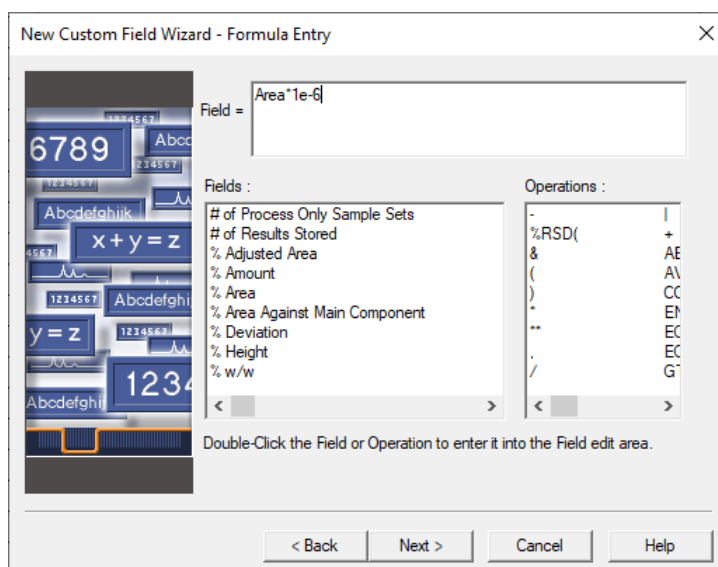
New Custom Field Wizard - Formula Entry

1234567
Abc
6789
1234567
1234567
Abcdefghijk
x + y = z
4567
1234567 Abcdefghi
y = z
1234567
1234
Abcdefghi

Field = Area*1e-6

Fields :

# of Process Only Sample Sets
# of Results Stored
% Adjusted Area
% Amount
% Area
% Area Against Main Component
% Deviation
% Height
% w/w

Operations :

| - | ! |
|---|---|
| %RSD( | + |
| & | AE |
| ( | AV |
| ) | CC |
| * | EN |
| ** | EC |
| . | EC |
| / | GT |

Double-Click the Field or Operation to enter it into the Field edit area.

< Back
Next >
Cancel
Help